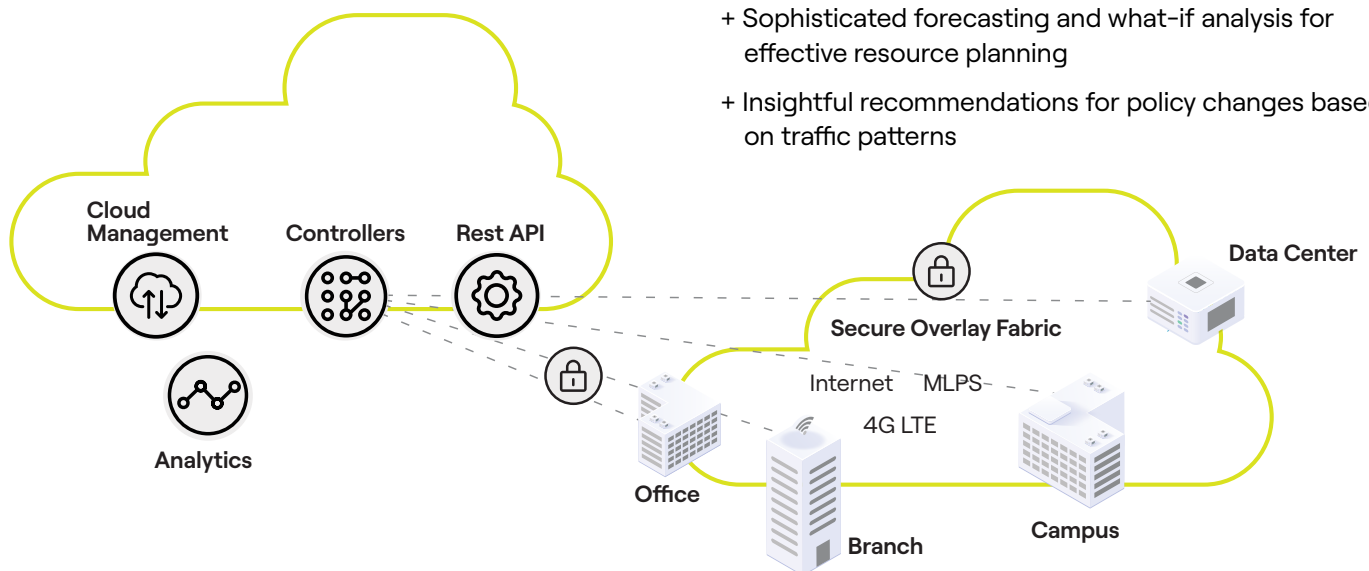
+ Sophisticated forecasting and what-if analysis for effective resource planning

+ Insightful recommendations for policy changes base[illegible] on traffic patterns

Cloud Management

Controllers

Rest API

Analytics

Data Center

Secure Overlay Fabric

Internet

MLPS

4G LTE

Office

Branch

Campus